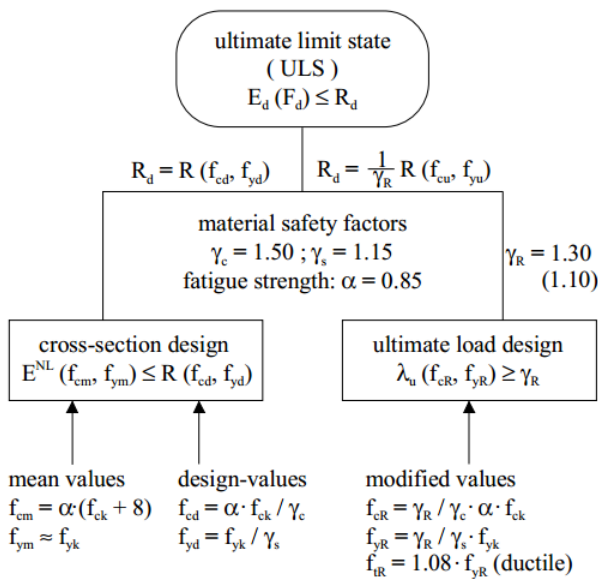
ultimate limit state
( ULS )
$E_d (F_d) \leq R_d$

$R_d = R (f_{cd}, f_{yd})$

$R_d = \frac{1}{\gamma_R} R (f_{cu}, f_{yu})$

material safety factors
$\gamma_c = 1.50$ ; $\gamma_s = 1.15$
fatigue strength: $\alpha = 0.85$

$\gamma_R = 1.30$
(1.10)

cross-section design
$E^{NL} (f_{cm}, f_{ym}) \leq R (f_{cd}, f_{yd})$

ultimate load design
$\lambda_u (f_{cR}, f_{yR}) \geq \gamma_R$

mean values
$f_{cm} = \alpha \cdot (f_{ck} + 8)$
$f_{ym} \approx f_{yk}$

design-values
$f_{cd} = \alpha \cdot f_{ck} / \gamma_c$
$f_{yd} = f_{yk} / \gamma_s$

modified values
$f_{cR} = \gamma_R / \gamma_c \cdot \alpha \cdot f_{ck}$
$f_{yR} = \gamma_R / \gamma_s \cdot f_{yk}$
$f_{tR} = 1.08 \cdot f_{yR}$ (ductile)